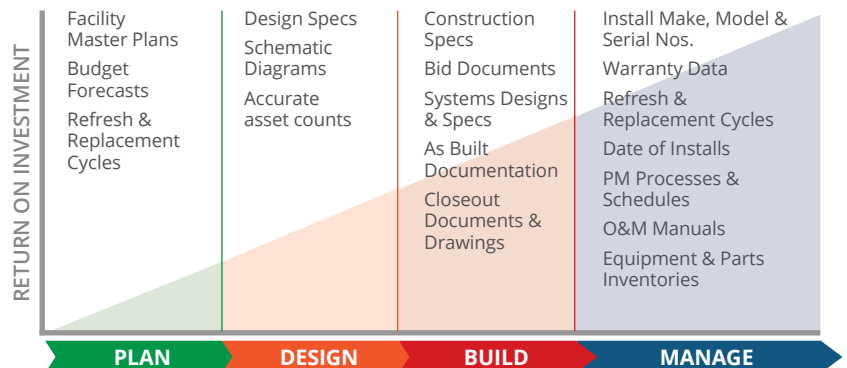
RETURN ON INVESTMENT

Facility Master Plans
Budget Forecasts
Refresh & Replacement Cycles

Design Specs
Schematic Diagrams
Accurate asset counts

Construction Specs
Bid Documents
Systems Designs & Specs
As Built Documentation
Closeout Documents & Drawings

Install Make, Model & Serial Nos.
Warranty Data
Refresh & Replacement Cycles
Date of Installs
PM Processes & Schedules
O&M Manuals
Equipment & Parts Inventories

PLAN
DESIGN
BUILD
MANAGE